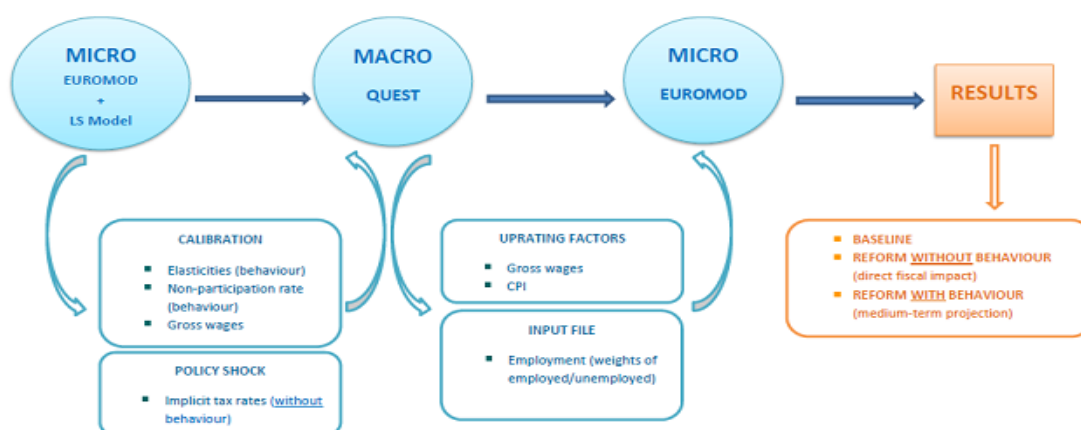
MICRO
EUROMOD
+
LS Model

MACRO
QUEST

MICRO
EUROMOD

RESULTS

CALIBRATION
- Elasticities (behaviour)
- Non-participation rate (behaviour)
- Gross wages

POLICY SHOCK
- Implicit tax rates (without behaviour)

UPRATING FACTORS
- Gross wages
- CPI

INPUT FILE
- Employment (weights of employed/unemployed)

- BASELINE
- REFORM WITHOUT BEHAVIOUR (direct fiscal impact)
- REFORM WITH BEHAVIOUR (medium-term projection)